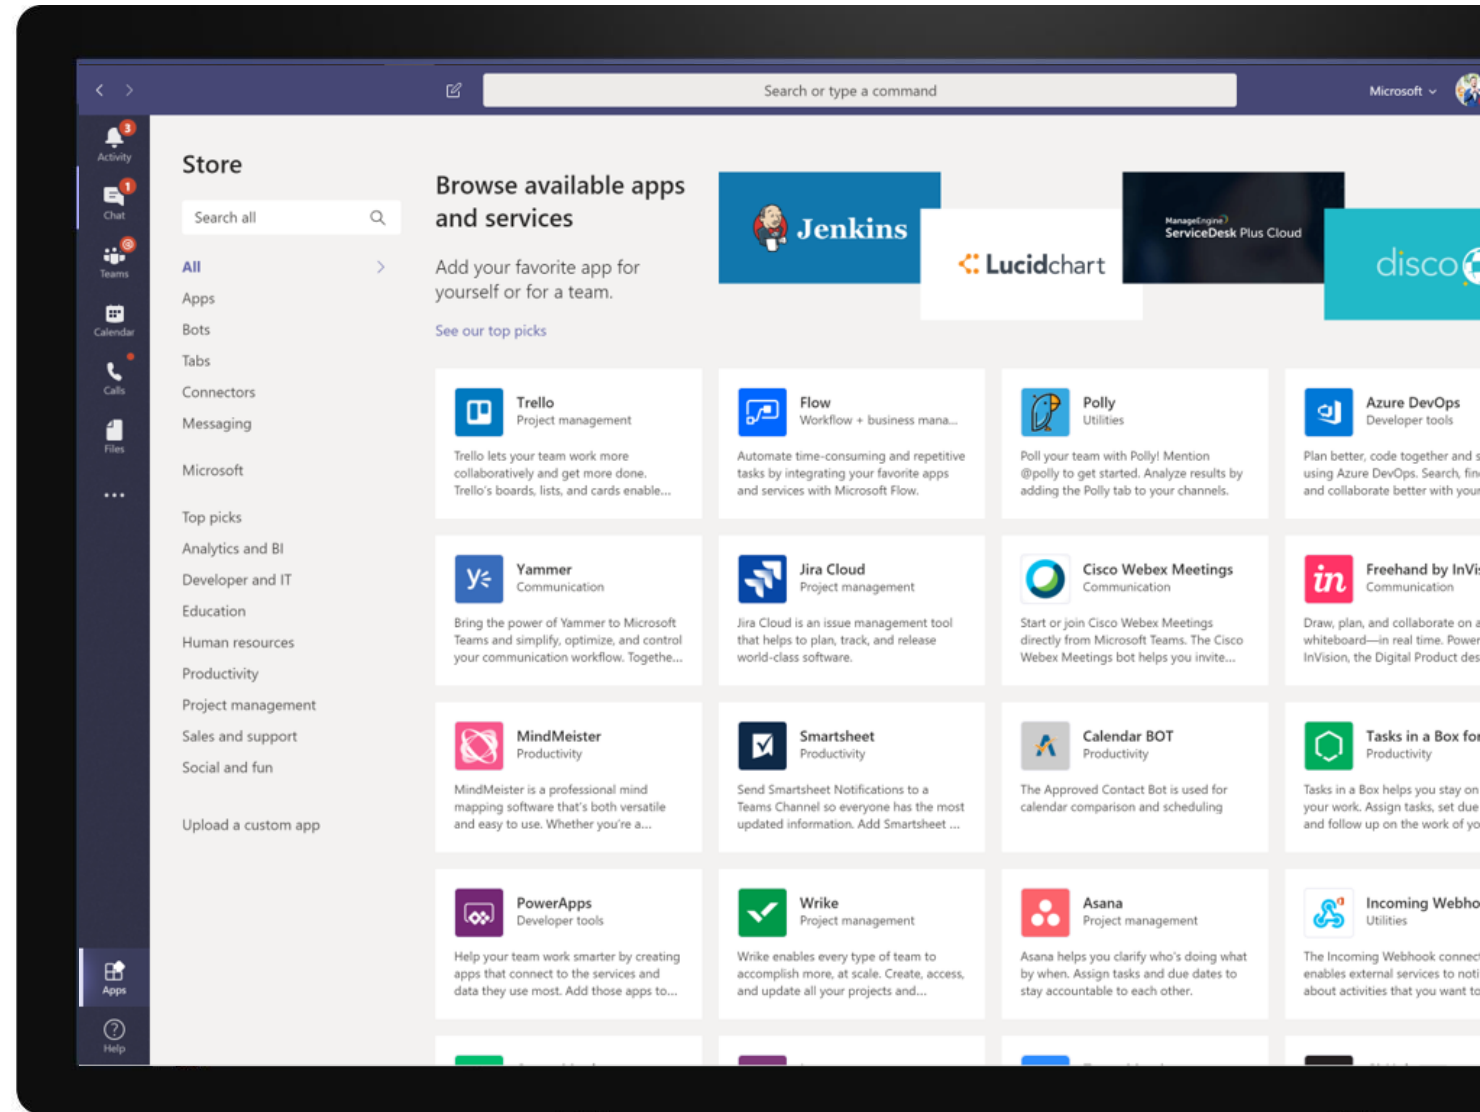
Search or type a command

Microsoft

3 Activity

1 Chat

Teams

Calendar

Calls

Files

...

Apps

Help

Store

Search all

All

Apps

Bots

Tabs

Connectors

Messaging

Microsoft

Top picks

Analytics and BI

Developer and IT

Education

Human resources

Productivity

Project management

Sales and support

Social and fun

Upload a custom app

Browse available apps and services

Add your favorite app for yourself or for a team.

See our top picks

Jenkins

Lucidchart

ManageEngine ServiceDesk Plus Cloud

disco

Trello
Project management
Trello lets your team work more collaboratively and get more done. Trello's boards, lists, and cards enable...

Flow
Workflow + business mana...
Automate time-consuming and repetitive tasks by integrating your favorite apps and services with Microsoft Flow.

Polly
Utilities
Poll your team with Polly! Mention @polly to get started. Analyze results by adding the Polly tab to your channels.

Azure DevOps
Developer tools
Plan better, code together and s using Azure DevOps. Search, fin and collaborate better with your

Yammer
Communication
Bring the power of Yammer to Microsoft Teams and simplify, optimize, and control your communication workflow. Togethe...

Jira Cloud
Project management
Jira Cloud is an issue management tool that helps to plan, track, and release world-class software.

Cisco Webex Meetings
Communication
Start or join Cisco Webex Meetings directly from Microsoft Teams. The Cisco Webex Meetings bot helps you invite...

Freehand by InVi
Communication
Draw, plan, and collaborate on a whiteboard—in real time. Power InVision, the Digital Product des

MindMeister
Productivity
MindMeister is a professional mind mapping software that's both versatile and easy to use. Whether you're a...

Smartsheet
Productivity
Send Smartsheet Notifications to a Teams Channel so everyone has the most updated information. Add Smartsheet ...

Calendar BOT
Productivity
The Approved Contact Bot is used for calendar comparison and scheduling

Tasks in a Box fo
Productivity
Tasks in a Box helps you stay on your work. Assign tasks, set due and follow up on the work of yo

PowerApps
Developer tools
Help your team work smarter by creating apps that connect to the services and data they use most. Add those apps to...

Wrike
Project management
Wrike enables every type of team to accomplish more, at scale. Create, access, and update all your projects and...

Asana
Project management
Asana helps you clarify who's doing what by when. Assign tasks and due dates to stay accountable to each other.

Incoming Webho
Utilities
The Incoming Webhook connec enables external services to noti about activities that you want to